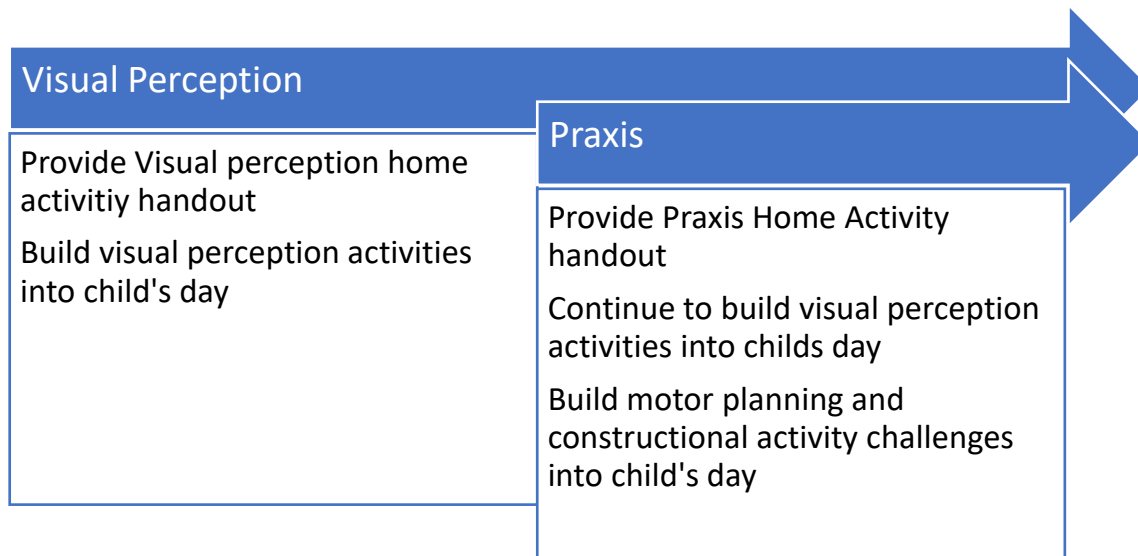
Visual Perception

Provide Visual perception home activitiy handout

Build visual perception activities into child's day

Praxis

Provide Praxis Home Activity handout

Continue to build visual perception activities into childs day

Build motor planning and constructional activity challenges into child's day